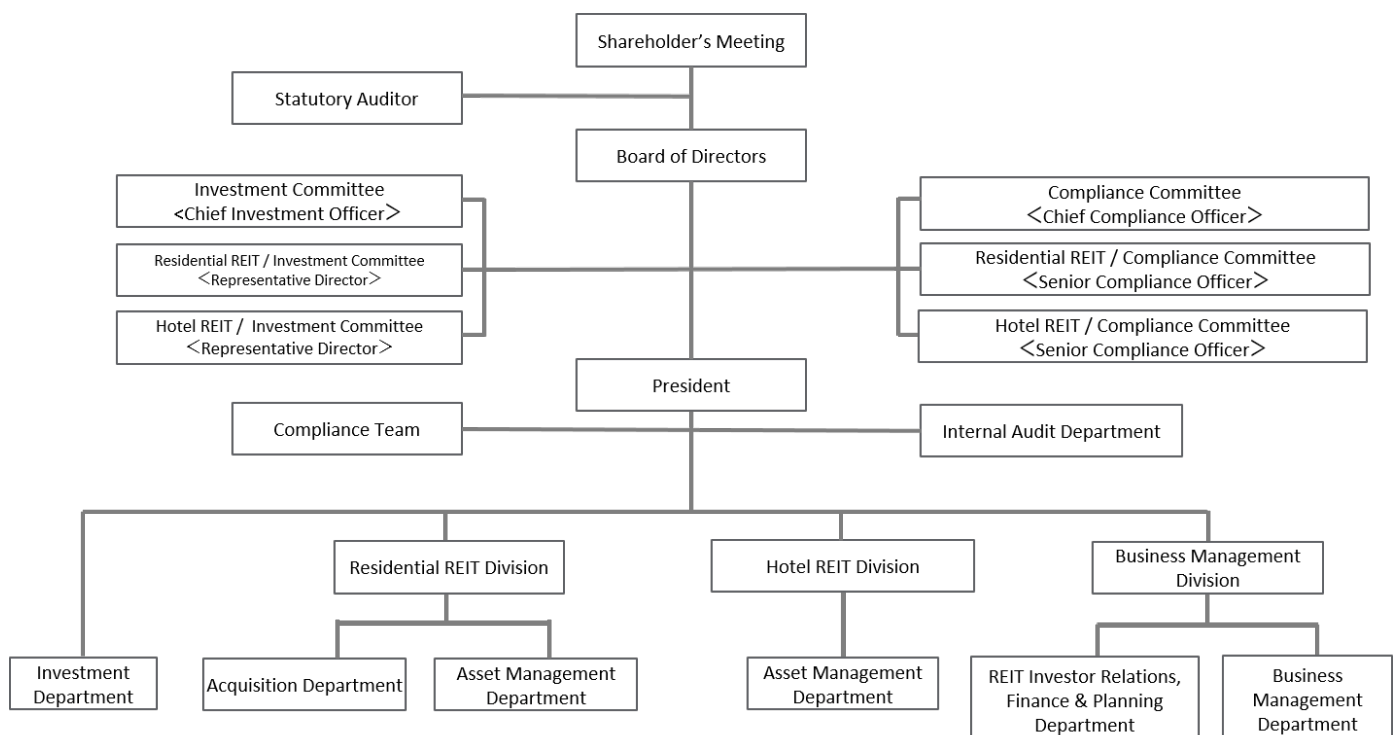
Shareholder's Meeting

Statutory Auditor

Board of Directors

Investment Committee
<Chief Investment Officer>

Residential REIT / Investment Committee
<Representative Director>

Hotel REIT / Investment Committee
<Representative Director>

Compliance Committee
<Chief Compliance Officer>

Residential REIT / Compliance Committee
<Senior Compliance Officer>

Hotel REIT / Compliance Committee
<Senior Compliance Officer>

President

Compliance Team

Internal Audit Department

Residential REIT Division

Hotel REIT Division

Business Management Division

Investment Department

Acquisition Department

Asset Management Department

Asset Management Department

REIT Investor Relations, Finance & Planning Department

Business Management Department